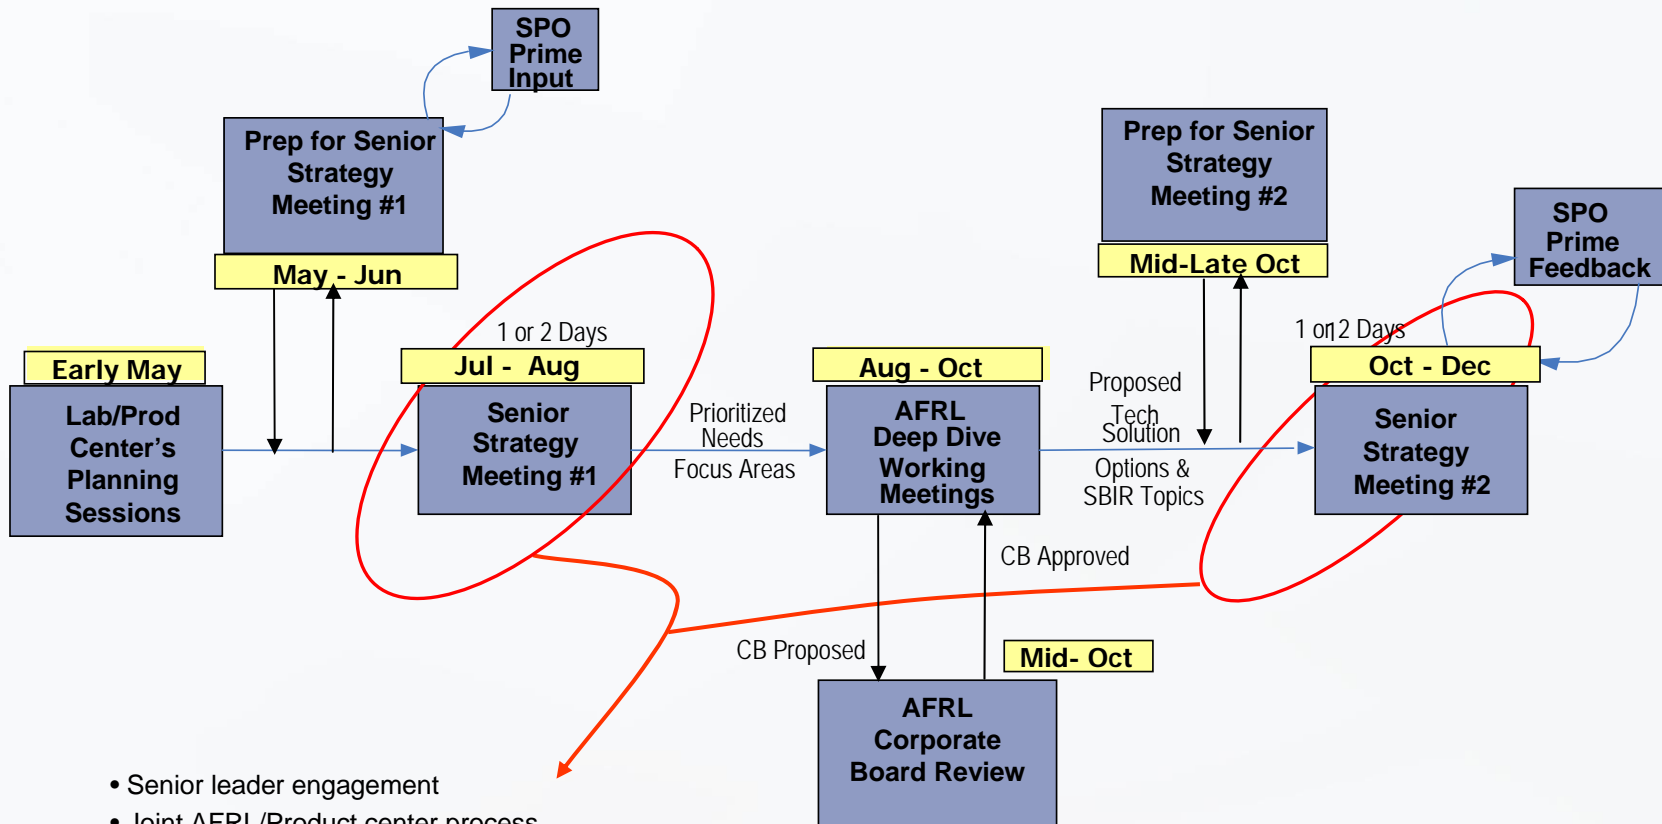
SPO Prime Input

Prep for Senior Strategy Meeting #1

May - Jun

Prep for Senior Strategy Meeting #2

Mid-Late Oct

SPO Prime Feedback

1 or 2 Days

1 or 2 Days

Early May

Lab/Prod Center's Planning Sessions

Jul - Aug

Senior Strategy Meeting #1

Prioritized Needs

Focus Areas

Aug - Oct

AFRL Deep Dive Working Meetings

Proposed Tech Solution

Options & SBIR Topics

Oct - Dec

Senior Strategy Meeting #2

CB Approved

CB Proposed

Mid- Oct

AFRL Corporate Board Review

• Senior leader engagement

• Joint AFRL/Product center process